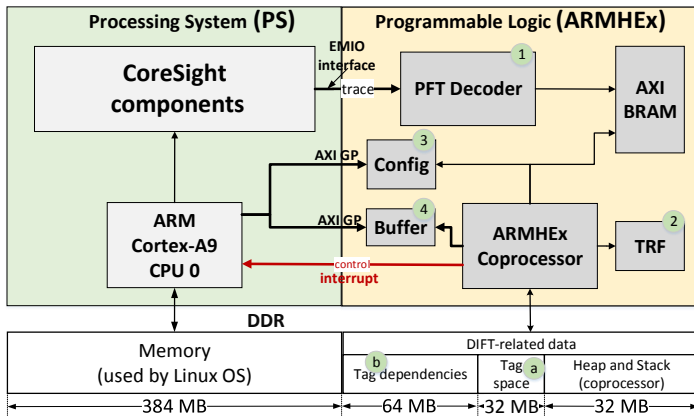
Processing System (PS)

Programmable Logic (ARMHEx)

CoreSight components

EMIO interface

trace

1

PFT Decoder

AXI BRAM

3

AXI GP

Config

ARM Cortex-A9 CPU 0

AXI GP

4

Buffer

ARMHEx Coprocessor

2

TRF

control

interrupt

DDR

Memory (used by Linux OS)

DIFT-related data

b

Tag dependencies

Tag space

a

Heap and Stack (coprocessor)

384 MB

64 MB

32 MB

32 MB